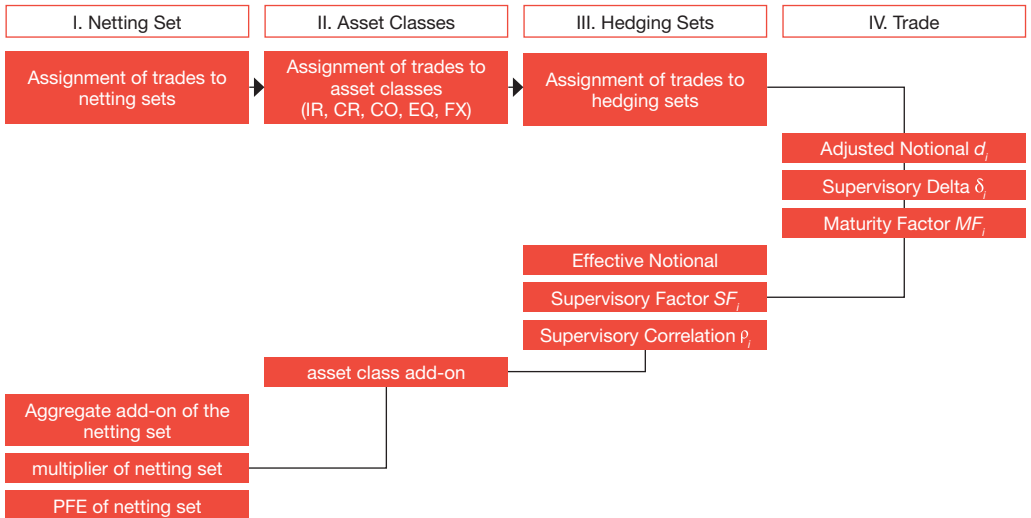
I. Netting Set

II. Asset Classes

III. Hedging Sets

IV. Trade

Assignment of trades to netting sets

Assignment of trades to asset classes (IR, CR, CO, EQ, FX)

Assignment of trades to hedging sets

Adjusted Notional $d_i$

Supervisory Delta $\delta_i$

Maturity Factor $MF_i$

Effective Notional

Supervisory Factor $SF_i$

Supervisory Correlation $\rho_i$

asset class add-on

Aggregate add-on of the netting set

multiplier of netting set

PFE of netting set